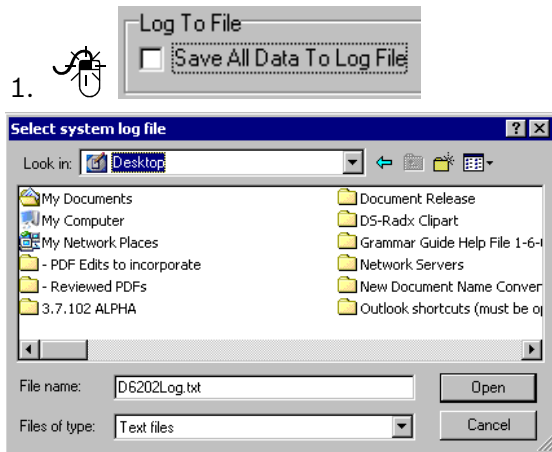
1. Log To File

Save All Data To Log File

Select system log file

Look in: Desktop

My Documents
My Computer
My Network Places
- PDF Edits to incorporate
- Reviewed PDFs
3.7.102 ALPHA
Document Release
DS-Radx Clipart
Grammar Guide Help File 1-6-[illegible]
Network Servers
New Document Name Conver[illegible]
Outlook shortcuts (must be o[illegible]

File name: D6202Log.txt
Open
Files of type: Text files
Cancel